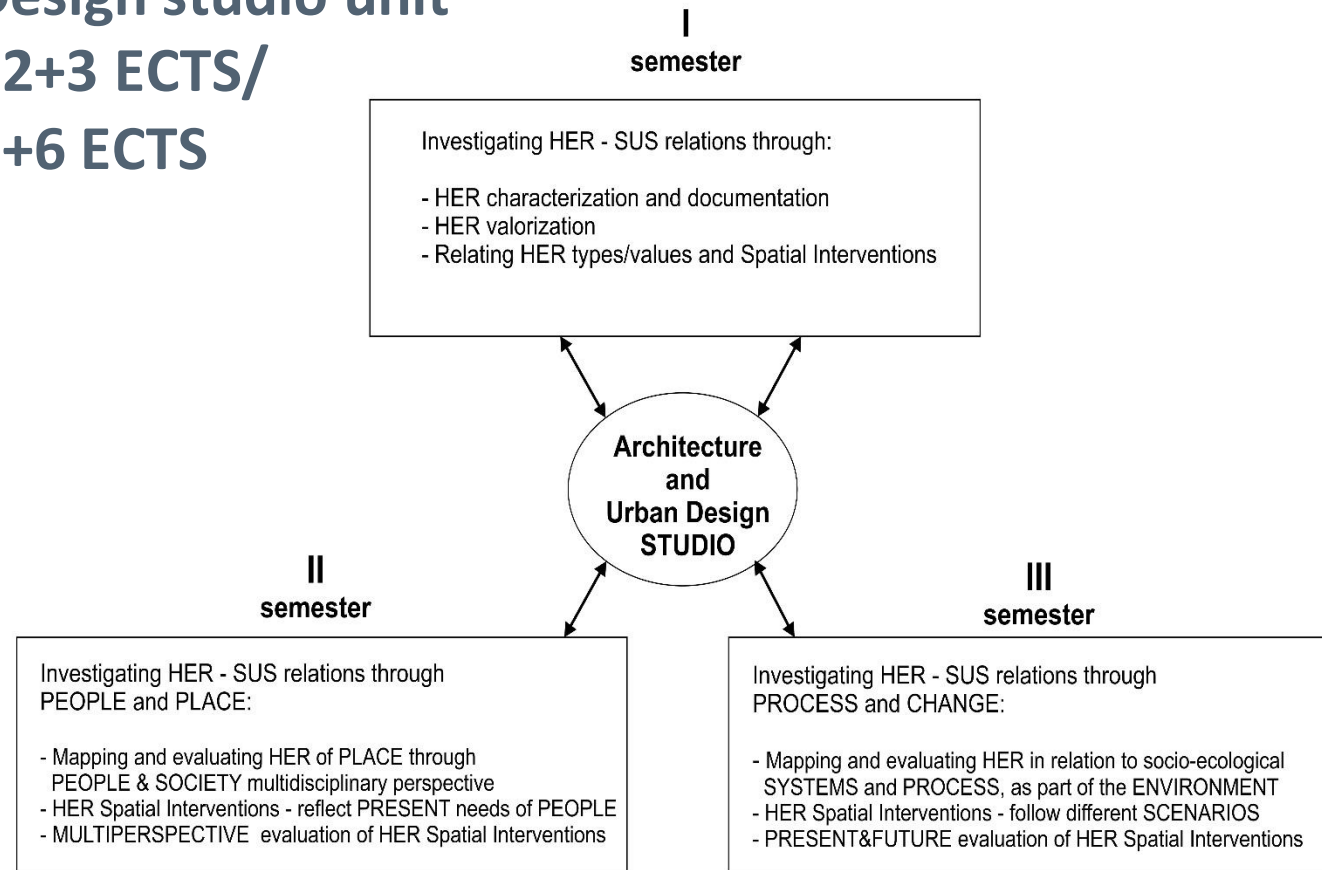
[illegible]esign studio unit
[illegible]2+3 ECTS/
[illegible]+6 ECTS

I
semester

Investigating HER - SUS relations through:

- HER characterization and documentation
- HER valorization
- Relating HER types/values and Spatial Interventions

Architecture and Urban Design STUDIO

II
semester

Investigating HER - SUS relations through PEOPLE and PLACE:

- Mapping and evaluating HER of PLACE through PEOPLE & SOCIETY multidisciplinary perspective
- HER Spatial Interventions - reflect PRESENT needs of PEOPLE
- MULTIPERSPECTIVE evaluation of HER Spatial Interventions

III
semester

Investigating HER - SUS relations through PROCESS and CHANGE:

- Mapping and evaluating HER in relation to socio-ecological SYSTEMS and PROCESS, as part of the ENVIRONMENT
- HER Spatial Interventions - follow different SCENARIOS
- PRESENT&FUTURE evaluation of HER Spatial Interventions